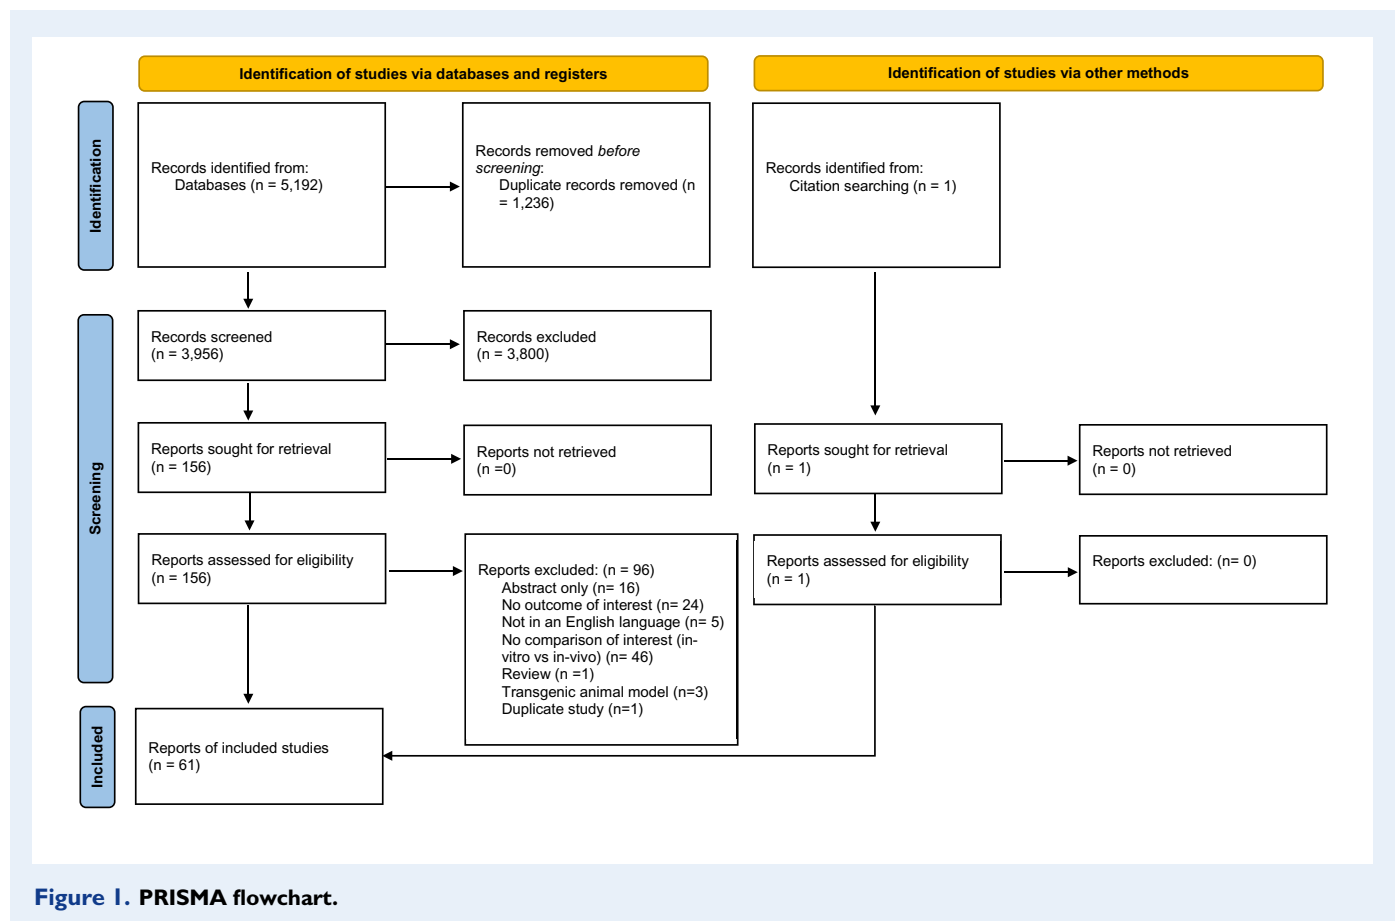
Identification of studies via databases and registers

Identification of studies via other methods

Identification

Records identified from:
Databases (n = 5,192)

Records removed *before screening*:
Duplicate records removed (n = 1,236)

Records identified from:
Citation searching (n = 1)

Screening

Records screened
(n = 3,956)

Records excluded
(n = 3,800)

Reports sought for retrieval
(n = 156)

Reports not retrieved
(n =0)

Reports sought for retrieval
(n = 1)

Reports not retrieved
(n = 0)

Reports assessed for eligibility
(n = 156)

Reports excluded: (n = 96)
Abstract only (n= 16)
No outcome of interest (n= 24)
Not in an English language (n= 5)
No comparison of interest (in-vitro vs in-vivo) (n= 46)
Review (n =1)
Transgenic animal model (n=3)
Duplicate study (n=1)

Reports assessed for eligibility
(n = 1)

Reports excluded: (n= 0)

Included

Reports of included studies
(n = 61)

Figure 1. PRISMA flowchart.